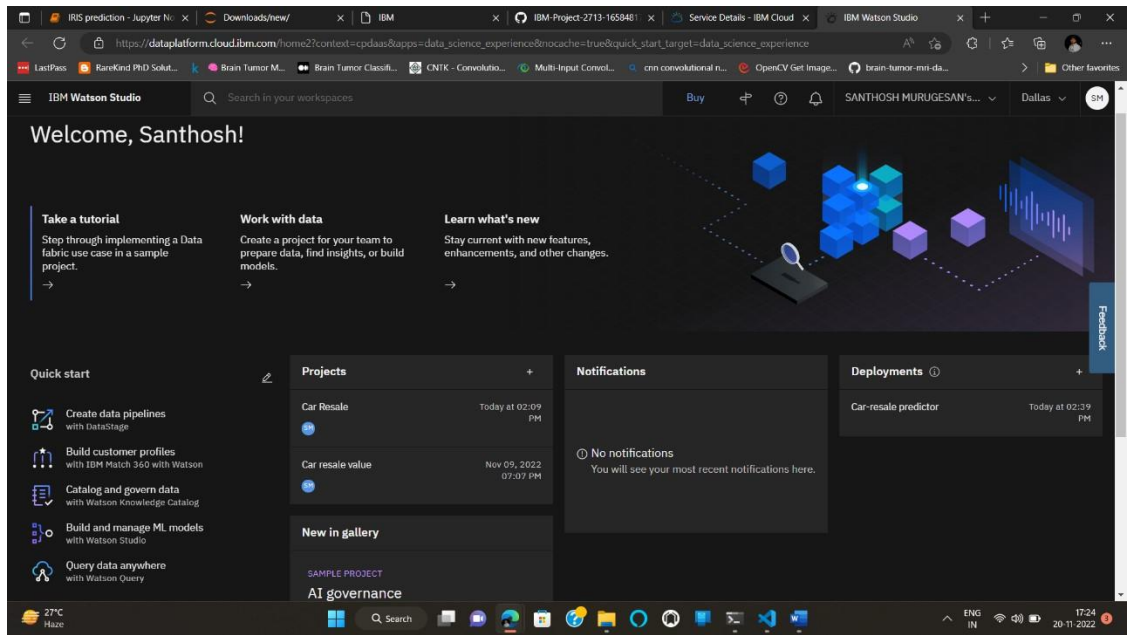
IRIS prediction - Jupyter No × | Downloads/new/ × | IBM × | IBM-Project-2713-1658481 × | Service Details - IBM Cloud × | IBM Watson Studio × | +

https://dataplatform.cloud.ibm.com/home2?context=cpdaas&apps=data_science_experience&nocache=true&quick_start_target=data_science_experience

LastPass | RareKind PhD Solut... | Brain Tumor M... | Brain Tumor Classifi... | CNTK - Convolutio... | Multi-Input Convol... | cnn convolutional n... | OpenCV Get Image... | brain-tumor-mri-da... | Other favorites

IBM Watson Studio | Search in your workspaces | Buy | SANTHOSH MURUGESAN's... | Dallas | SM

Welcome, Santhosh!

Take a tutorial
Step through implementing a Data fabric use case in a sample project.
→

Work with data
Create a project for your team to prepare data, find insights, or build models.
→

Learn what's new
Stay current with new features, enhancements, and other changes.
→

Feedback

Quick start

Create data pipelines
with DataStage

Build customer profiles
with IBM Match 360 with Watson

Catalog and govern data
with Watson Knowledge Catalog

Build and manage ML models
with Watson Studio

Query data anywhere
with Watson Query

Projects +

Car Resale
SM
Today at 02:09 PM

Car resale value
SM
Nov 09, 2022 07:07 PM

New in gallery

SAMPLE PROJECT
AI governance

Notifications

No notifications
You will see your most recent notifications here.

Deployments +

Car-resale predictor
Today at 02:39 PM

27°C
Haze

Search

ENG IN
17:24
20-11-2022